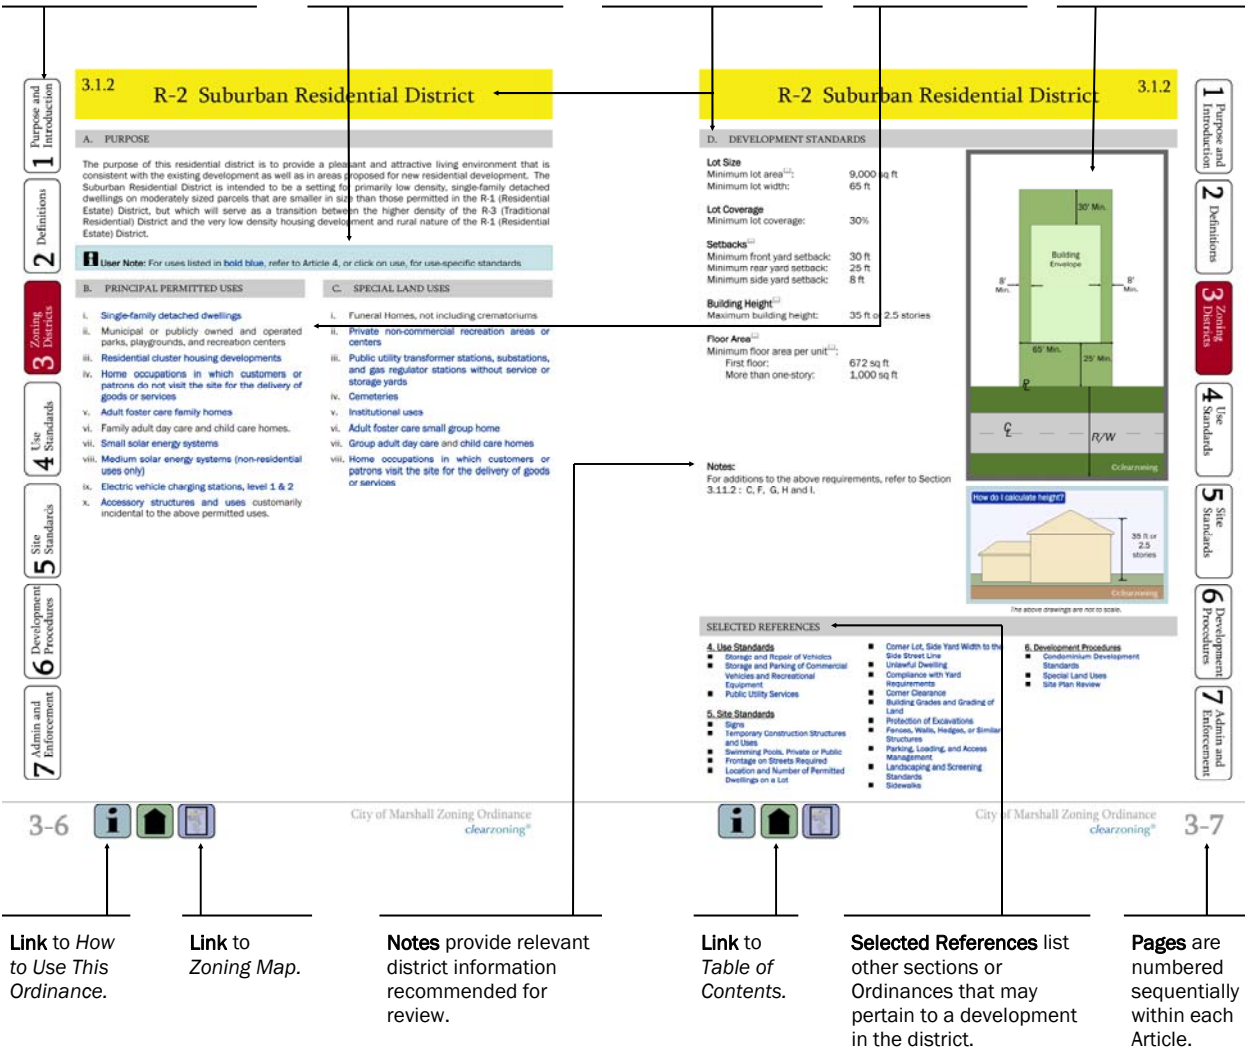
1 Purpose and Introduction
2 Definitions
3 Zoning Districts
4 Use Standards
5 Site Standards
6 Development Procedures
7 Admin and Enforcement

3.1.2

R-2 Suburban Residential District

A. PURPOSE

The purpose of this residential district is to provide a pleasant and attractive living environment that is consistent with the existing development as well as in areas proposed for new residential development. The Suburban Residential District is intended to be a setting for primarily low density, single-family detached dwellings on moderately sized parcels that are smaller in size than those permitted in the R-1 (Residential Estate) District, but which will serve as a transition between the higher density of the R-3 (Traditional Residential) District and the very low density housing development and rural nature of the R-1 (Residential Estate) District.

User Note: For uses listed in bold blue, refer to Article 4, or click on use, for use-specific standards

B. PRINCIPAL PERMITTED USES

i. Single-family detached dwellings
ii. Municipal or publicly owned and operated parks, playgrounds, and recreation centers
iii. Residential cluster housing developments
iv. Home occupations in which customers or patrons do not visit the site for the delivery of goods or services
v. Adult foster care family homes
vi. Family adult day care and child care homes.
vii. Small solar energy systems
viii. Medium solar energy systems (non-residential uses only)
ix. Electric vehicle charging stations, level 1 & 2
x. Accessory structures and uses customarily incidental to the above permitted uses.

C. SPECIAL LAND USES

i. Funeral Homes, not including crematoriums
ii. Private non-commercial recreation areas or centers
iii. Public utility transformer stations, substations, and gas regulator stations without service or storage yards
iv. Cemeteries
v. Institutional uses
vi. Adult foster care small group home
vii. Group adult day care and child care homes
viii. Home occupations in which customers or patrons visit the site for the delivery of goods or services

3-6

City of Marshall Zoning Ordinance
clearzoning®

R-2 Suburban Residential District

3.1.2

D. DEVELOPMENT STANDARDS

Lot Size
Minimum lot area: 9,000 sq ft
Minimum lot width: 65 ft

Lot Coverage
Minimum lot coverage: 30%

Setbacks
Minimum front yard setback: 30 ft
Minimum rear yard setback: 25 ft
Minimum side yard setback: 8 ft

Building Height
Maximum building height: 35 ft or 2.5 stories

Floor Area
Minimum floor area per unit:
First floor: 672 sq ft
More than one-story: 1,000 sq ft

30' Min.
Building Envelope
8' Min.
8' Min.
65' Min.
25' Min.
R/W
Clearzoning

Notes:
For additions to the above requirements, refer to Section 3.1.1.2 : C, F, G, H and I.

How do I calculate height?
35 ft or 2.5 stories
Clearzoning
The above drawings are not to scale.

SELECTED REFERENCES

4. Use Standards
■ Storage and Repair of Vehicles
■ Storage and Parking of Commercial Vehicles and Recreational Equipment
■ Public Utility Services

5. Site Standards
■ Signs
■ Temporary Construction Structures and Uses
■ Swimming Pools, Private or Public
■ Frontage on Streets Required
■ Location and Number of Permitted Dwellings on a Lot

■ Corner Lot, Side Yard Width to the Side Street Line
■ Unlawful Dwelling
■ Compliance with Yard Requirements
■ Corner Clearance
■ Building Grades and Grading of Land
■ Protection of Excavations
■ Fences, Walls, Hedges, or Similar Structures
■ Parking, Loading, and Access Management
■ Landscaping and Screening Standards
■ Sidewalks

6. Development Procedures
■ Condominium Development Standards
■ Special Land Uses
■ Site Plan Review

City of Marshall Zoning Ordinance
clearzoning®

3-7

Link to How to Use This Ordinance.

Link to Zoning Map.

Notes provide relevant district information recommended for review.

Link to Table of Contents.

Selected References list other sections or Ordinances that may pertain to a development in the district.

Pages are numbered sequentially within each Article.